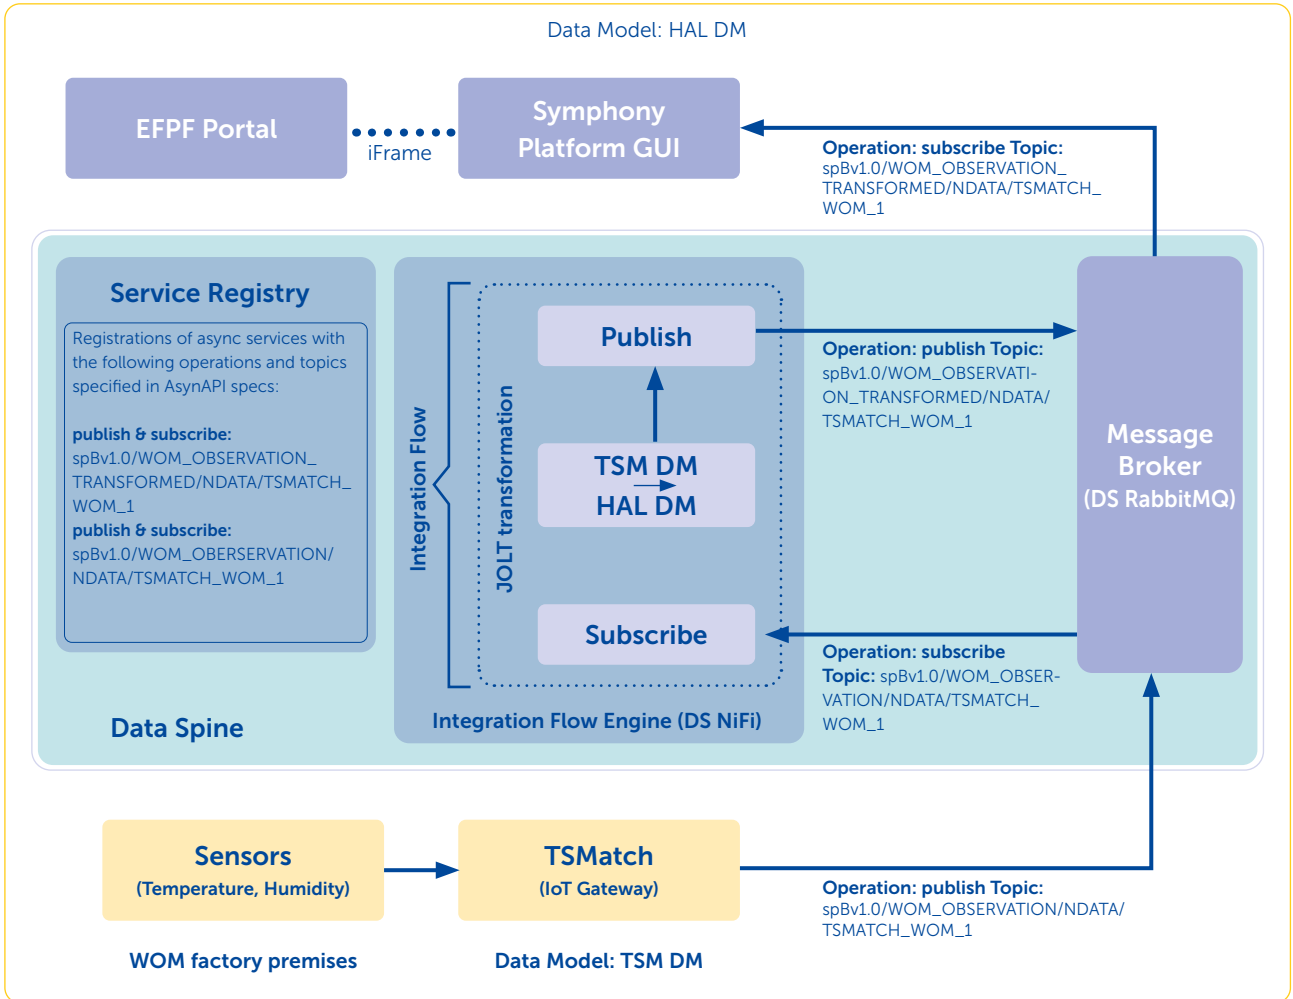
Data Model: HAL DM

EFPF Portal

iFrame

Symphony Platform GUI

Operation: subscribe Topic: spBv1.0/WOM_OBSERVATION_TRANSFORMED/NDATA/TSMATCH_WOM_1

Service Registry

Registrations of async services with the following operations and topics specified in AsynAPI specs:

publish & subscribe: spBv1.0/WOM_OBSERVATION_TRANSFORMED/NDATA/TSMATCH_WOM_1
publish & subscribe: spBv1.0/WOM_OBERSERVATION/NDATA/TSMATCH_WOM_1

Integration Flow

JOLT transformation

Publish

TSM DM
HAL DM

Subscribe

Integration Flow Engine (DS NiFi)

Operation: publish Topic: spBv1.0/WOM_OBSERVATION_TRANSFORMED/NDATA/TSMATCH_WOM_1

Message Broker (DS RabbitMQ)

Operation: subscribe Topic: spBv1.0/WOM_OBSERVATION/NDATA/TSMATCH_WOM_1

Data Spine

Sensors
(Temperature, Humidity)

TSMatch
(IoT Gateway)

Operation: publish Topic: spBv1.0/WOM_OBSERVATION/NDATA/TSMATCH_WOM_1

WOM factory premises

Data Model: TSM DM